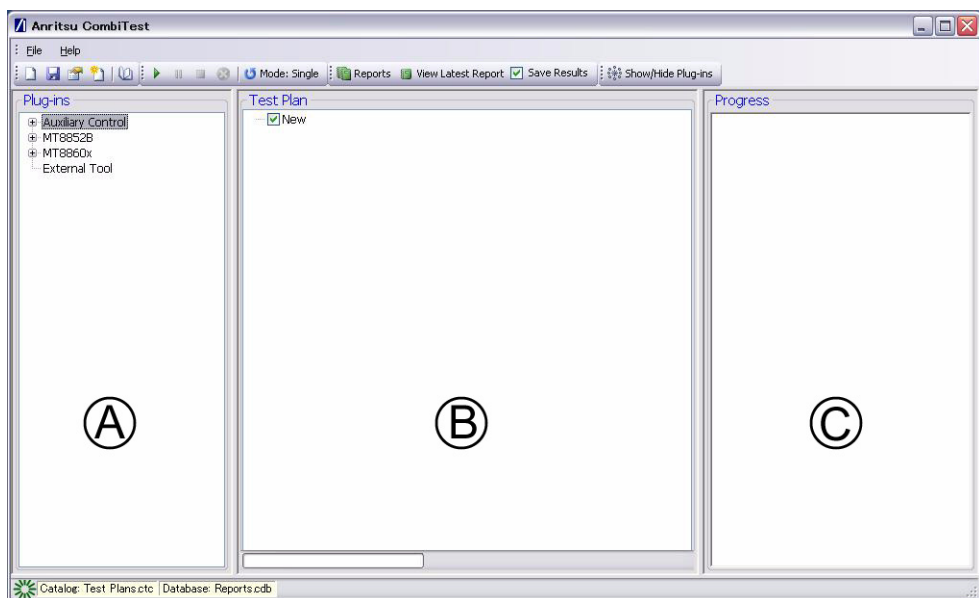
Anritsu CombiTest

File Help

Mode: Single Reports View Latest Report Save Results Show/Hide Plug-ins

Plug-ins
Auxiliary Control
MT8852B
MT8860x
External Tool

Ⓐ

Test Plan
New

Ⓑ

Progress

Ⓒ

Catalog: Test Plans.ctc Database: Reports.cdb